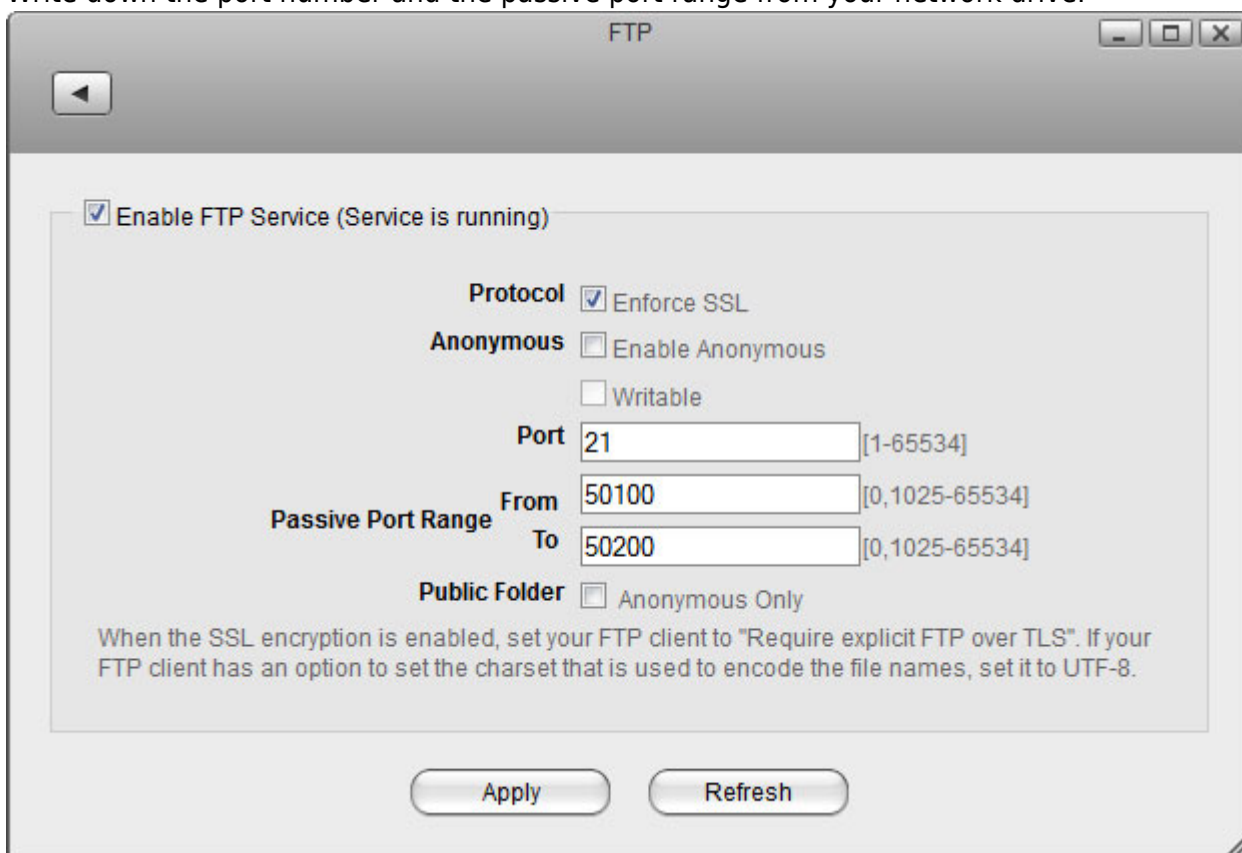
Write down the port number and the passive port range from your network drive.

FTP

Enable FTP Service (Service is running)

Protocol Enforce SSL

Anonymous Enable Anonymous

Writable

Port 21 [1-65534]

Passive Port Range From 50100 [0,1025-65534]

To 50200 [0,1025-65534]

Public Folder Anonymous Only

When the SSL encryption is enabled, set your FTP client to "Require explicit FTP over TLS". If your FTP client has an option to set the charset that is used to encode the file names, set it to UTF-8.

Apply

Refresh